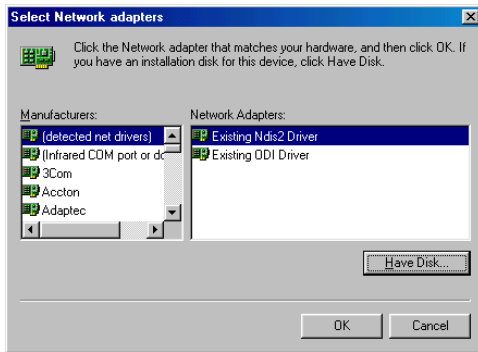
Select Network adapters

Click the Network adapter that matches your hardware, and then click OK. If you have an installation disk for this device, click Have Disk.

Manufacturers:
(detected net drivers)
(Infrared COM port or dc
3Com
Accton
Adaptec

Network Adapters:
Existing Ndis2 Driver
Existing ODI Driver

Have Disk...

OK
Cancel